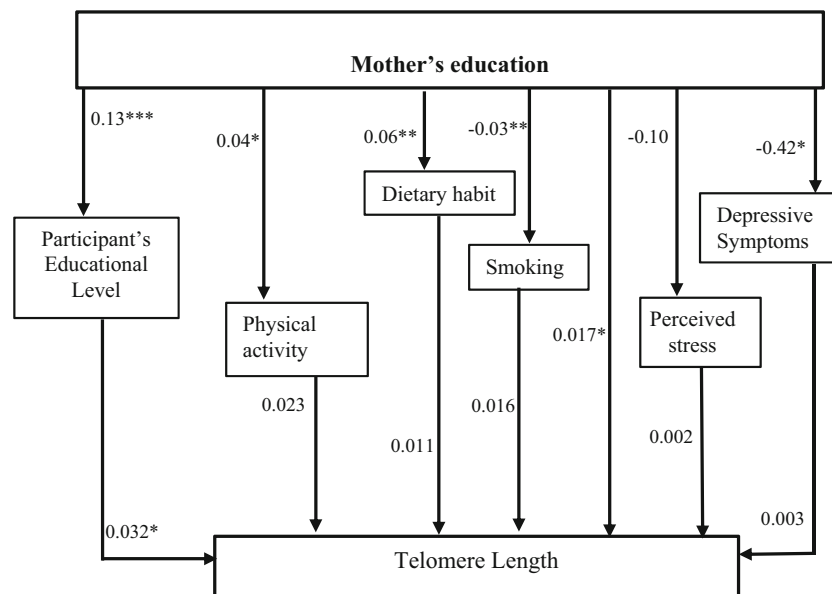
Mother's education

0.13***

0.04*

0.06**

-0.03**

-0.10

-0.42*

Dietary habit

Depressive Symptoms

Participant's Educational Level

Smoking

Physical activity

0.017*

Perceived stress

0.023

0.016

0.011

0.002

0.032*

0.003

Telomere Length